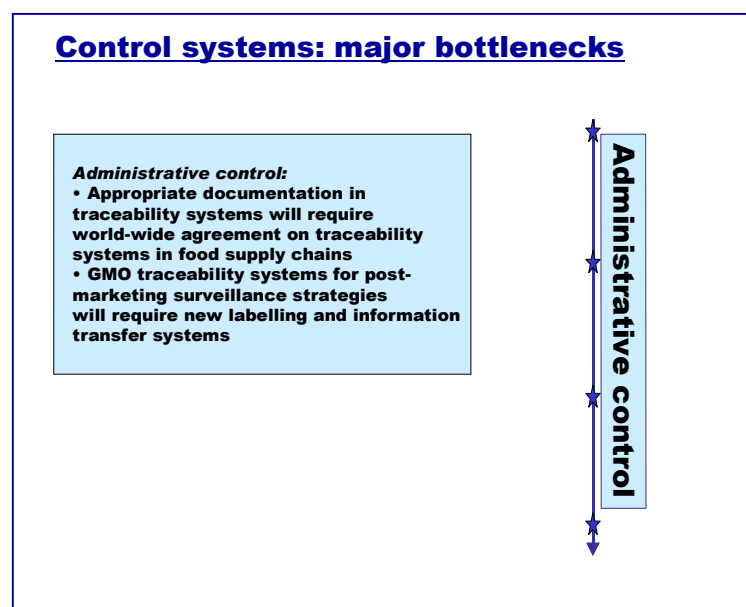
Control systems: major bottlenecks

*Administrative control:*
• Appropriate documentation in traceability systems will require world-wide agreement on traceability systems in food supply chains
• GMO traceability systems for post-marketing surveillance strategies will require new labelling and information transfer systems

Administrative control